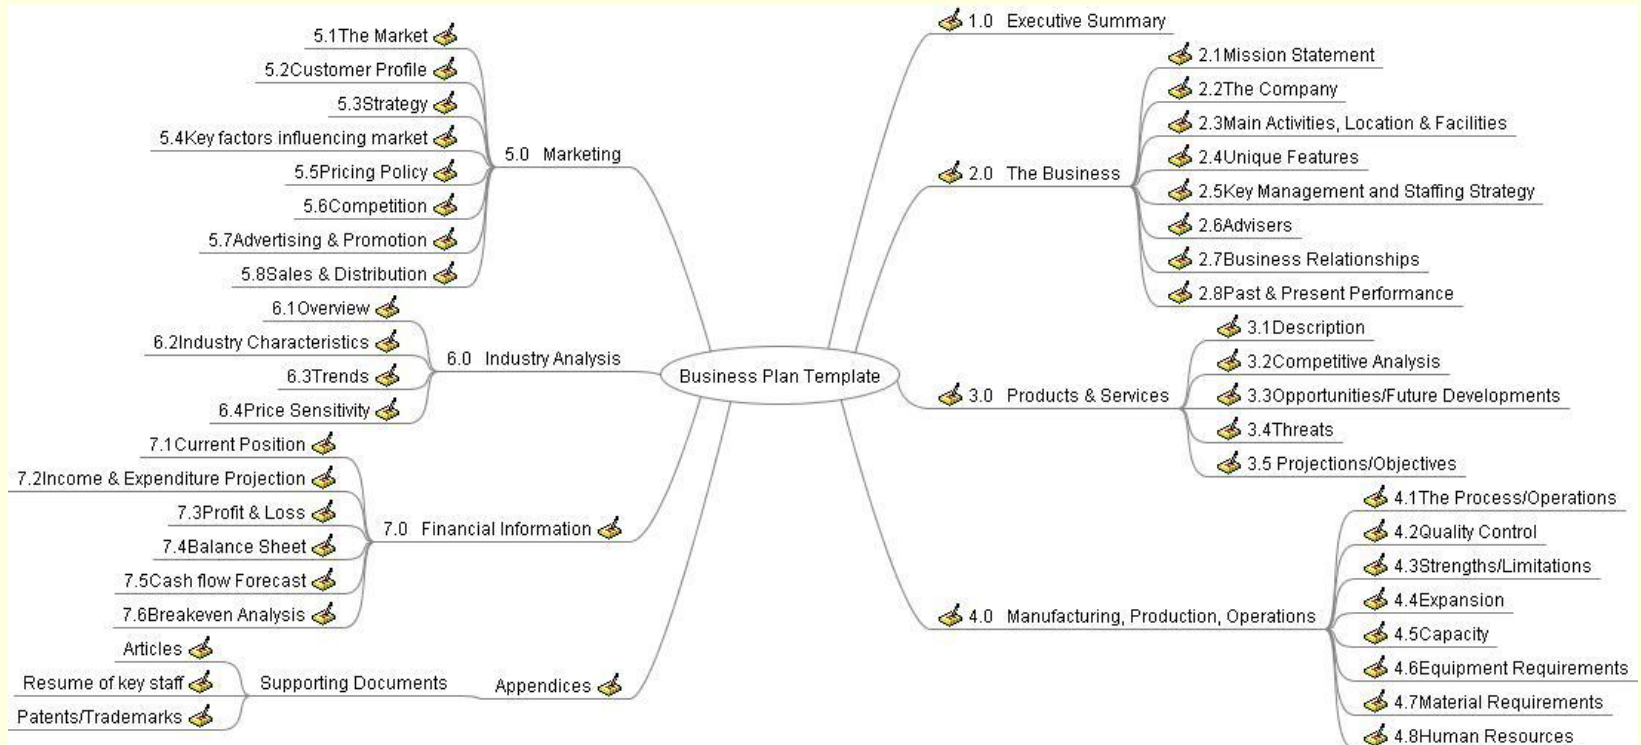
Business Plan Template

1.0 Executive Summary

2.0 The Business
2.1Mission Statement
2.2The Company
2.3Main Activities, Location & Facilities
2.4Unique Features
2.5Key Management and Staffing Strategy
2.6Advisers
2.7Business Relationships
2.8Past & Present Performance

3.0 Products & Services
3.1Description
3.2Competitive Analysis
3.3Opportunities/Future Developments
3.4Threats
3.5 Projections/Objectives

4.0 Manufacturing, Production, Operations
4.1The Process/Operations
4.2Quality Control
4.3Strengths/Limitations
4.4Expansion
4.5Capacity
4.6Equipment Requirements
4.7Material Requirements
4.8Human Resources

5.0 Marketing
5.1The Market
5.2Customer Profile
5.3Strategy
5.4Key factors influencing market
5.5Pricing Policy
5.6Competition
5.7Advertising & Promotion
5.8Sales & Distribution

6.0 Industry Analysis
6.1Overview
6.2Industry Characteristics
6.3Trends
6.4Price Sensitivity

7.0 Financial Information
7.1Current Position
7.2Income & Expenditure Projection
7.3Profit & Loss
7.4Balance Sheet
7.5Cash flow Forecast
7.6Breakeven Analysis

Appendices
Supporting Documents
Articles
Resume of key staff
Patents/Trademarks